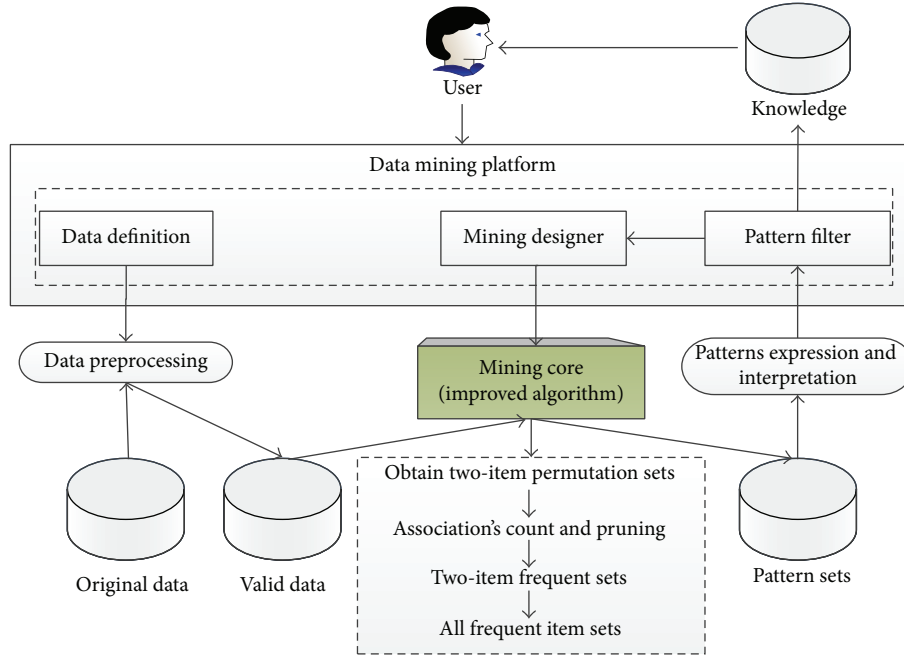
User

Knowledge

Data mining platform

Data definition

Mining designer

Pattern filter

Data preprocessing

Mining core (improved algorithm)

Patterns expression and interpretation

Obtain two-item permutation sets

Association's count and pruning

Two-item frequent sets

All frequent item sets

Original data

Valid data

Pattern sets